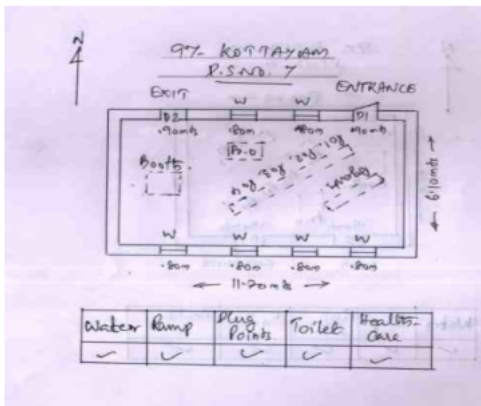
N

97. KOTTAYAM
P.S.NO. 7

EXIT
ENTRANCE

D2
W
W
D1

.90mts
.80m
.80m
.90mts

Booth

[P.O]

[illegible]

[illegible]

6.10mts

W
W
W
W

.80m
.80m
.80m
.80m

11.20mts

| Water | Pump | Plug Points | Toilet | Health-care |
|---|---|---|---|---|
| ✓ | ✓ | ✓ | ✓ | ✓ |